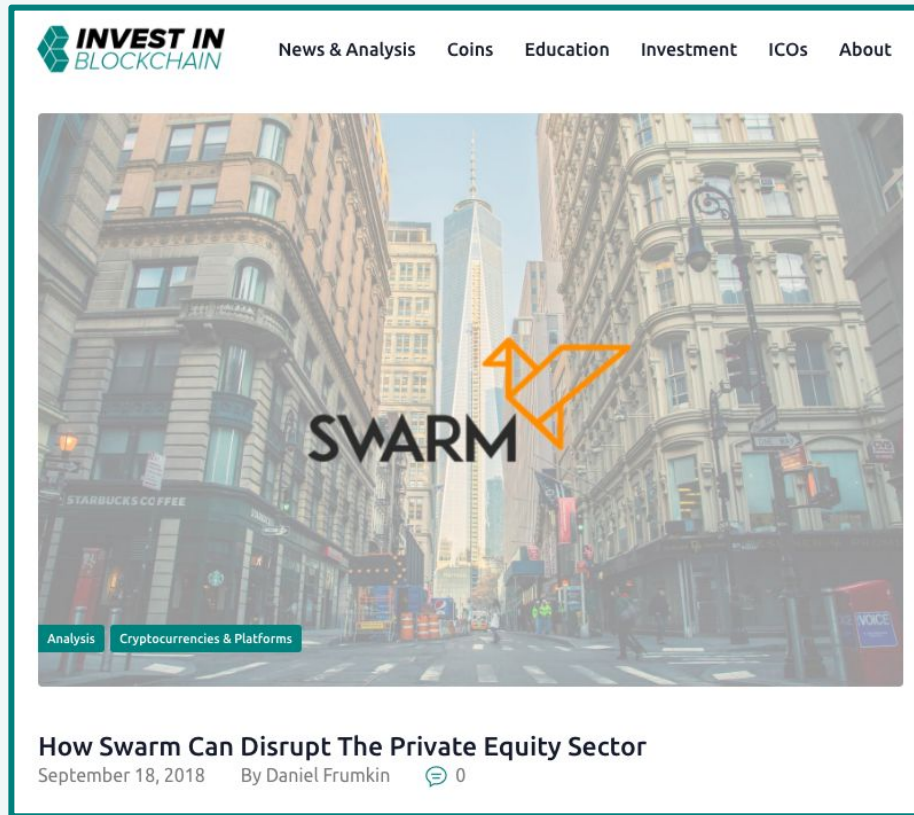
INVEST IN BLOCKCHAIN

News & Analysis Coins Education Investment ICOs About

STARBUCKS COFFEE

SWARM

VOICE

Analysis Cryptocurrencies & Platforms

How Swarm Can Disrupt The Private Equity Sector

September 18, 2018 By Daniel Frumkin 0